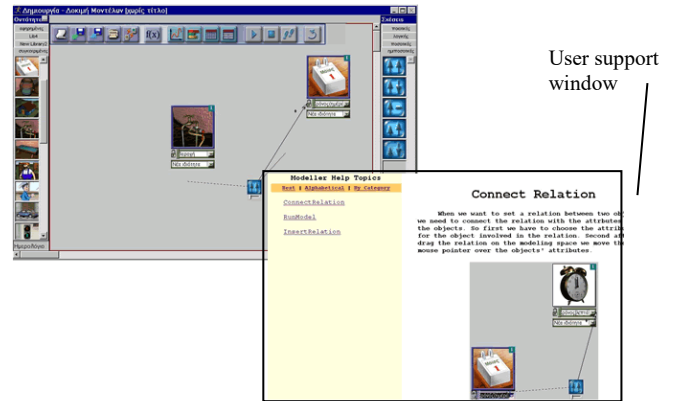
Δημιουργία - Δοκιμή Μοντέλων [χωρίς τίτλο]

Οντότητες

Σχέσεις

f(x)

Νέα ιδιότητα

Νέα ιδιότητα

Ημερολόγιο

User support window

Modeller Help Topics

Next | Alphabetical | By Category

ConnectRelation

RunModel

InsertRelation

Connect Relation

When we want to set a relation between two ob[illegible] we need to connect the relation with the attribute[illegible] the objects. So first we have to choose the attrib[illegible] for the object involved in the relation. Second aft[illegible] drag the relation on the modeling space we move the mouse pointer over the objects' attributes.

Νέα ιδιότητα